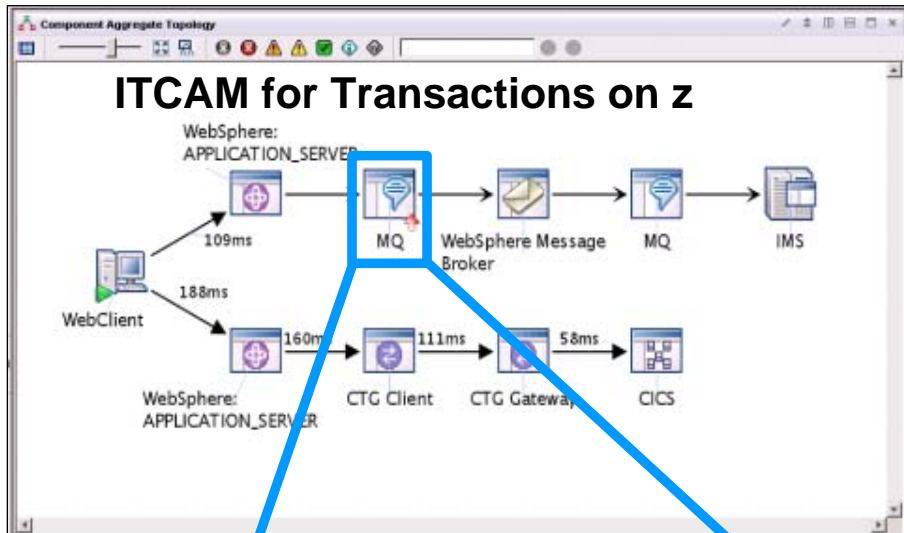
Component Aggregate Topology

ITCAM for Transactions on z

WebSphere: APPLICATION_SERVER

MQ

WebSphere Message Broker

MQ

IMS

109ms

188ms

WebClient

160ms

111ms

58ms

WebSphere: APPLICATION_SERVER

CTG Client

CTG Gateway

CICS